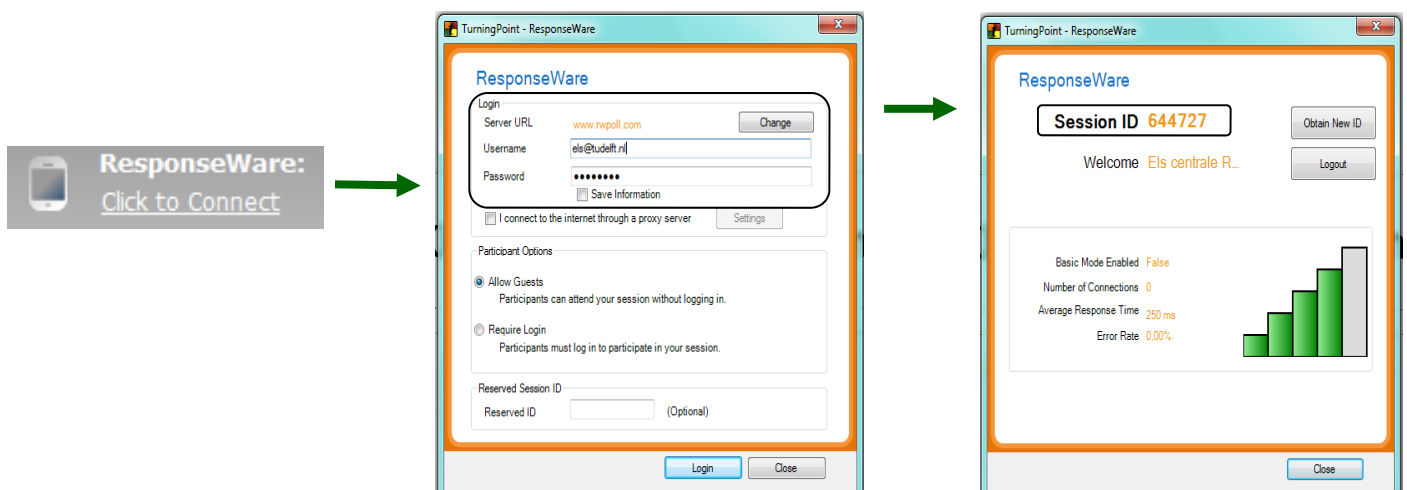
ResponseWare:
Click to Connect

TurningPoint - ResponseWare
ResponseWare
Login
Server URL www.rwpoll.com Change
Username els@tudelft.nl
Password ••••••••
Save Information
I connect to the internet through a proxy server Settings
Participant Options
Allow Guests
Participants can attend your session without logging in.
Require Login
Participants must log in to participate in your session.
Reserved Session ID
Reserved ID (Optional)
Login Close

TurningPoint - ResponseWare
ResponseWare
Session ID 644727
Obtain New ID
Welcome Els centrale R...
Logout
Basic Mode Enabled False
Number of Connections 0
Average Response Time 250 ms
Error Rate 0,00%
Close